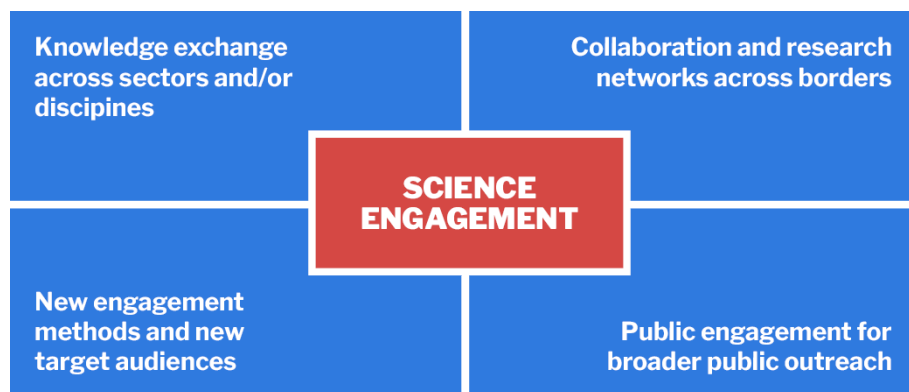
Knowledge exchange across sectors and/or discipines

Collaboration and research networks across borders

SCIENCE ENGAGEMENT

New engagement methods and new target audiences

Public engagement for broader public outreach